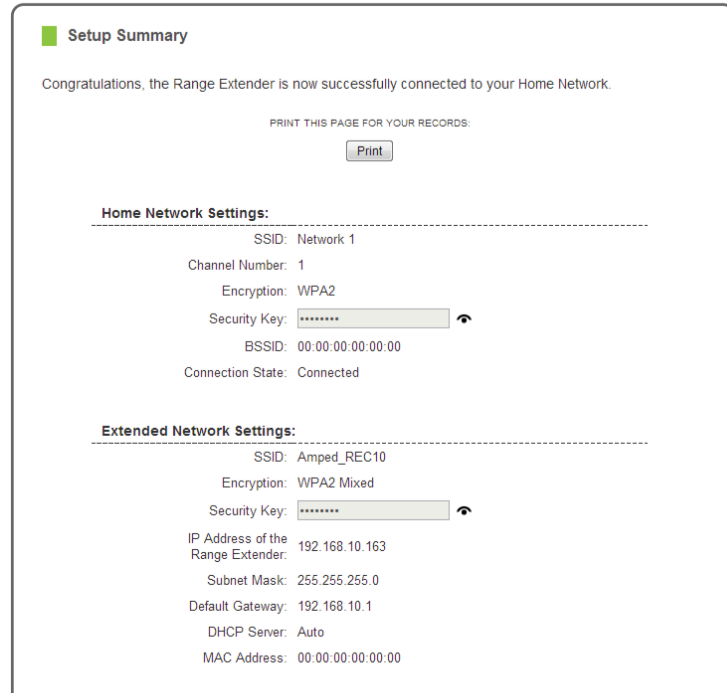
Setup Summary

Congratulations, the Range Extender is now successfully connected to your Home Network.

PRINT THIS PAGE FOR YOUR RECORDS:

Print

Home Network Settings:

SSID: Network 1
Channel Number: 1
Encryption: WPA2
Security Key: ••••••••
BSSID: 00:00:00:00:00:00
Connection State: Connected

Extended Network Settings:

SSID: Amped_REC10
Encryption: WPA2 Mixed
Security Key: ••••••••
IP Address of the Range Extender: 192.168.10.163
Subnet Mask: 255.255.255.0
Default Gateway: 192.168.10.1
DHCP Server: Auto
MAC Address: 00:00:00:00:00:00